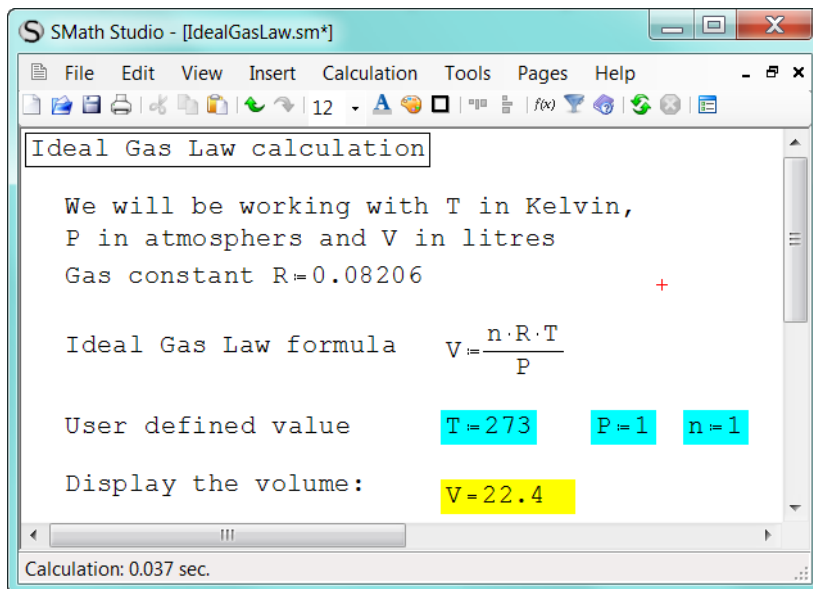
SMath Studio - [IdealGasLaw.sm*]

File Edit View Insert Calculation Tools Pages Help

12

Ideal Gas Law calculation

We will be working with T in Kelvin, P in atmosphers and V in litres

Gas constant $R \coloneqq 0.08206$

Ideal Gas Law formula $V \coloneqq \frac{n \cdot R \cdot T}{P}$

User defined value $T \coloneqq 273$ $P \coloneqq 1$ $n \coloneqq 1$

Display the volume: $V = 22.4$

Calculation: 0.037 sec.